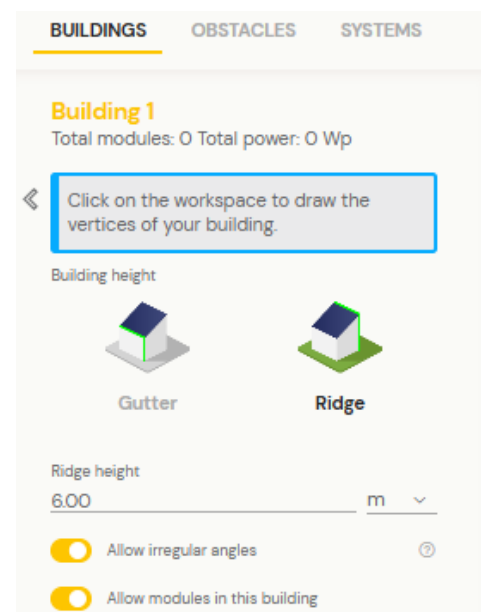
BUILDINGS OBSTACLES SYSTEMS

Building 1
Total modules: 0 Total power: 0 Wp

«

Click on the workspace to draw the vertices of your building.

Building height

Gutter

Ridge

Ridge height
6.00
m

Allow irregular angles

?

Allow modules in this building